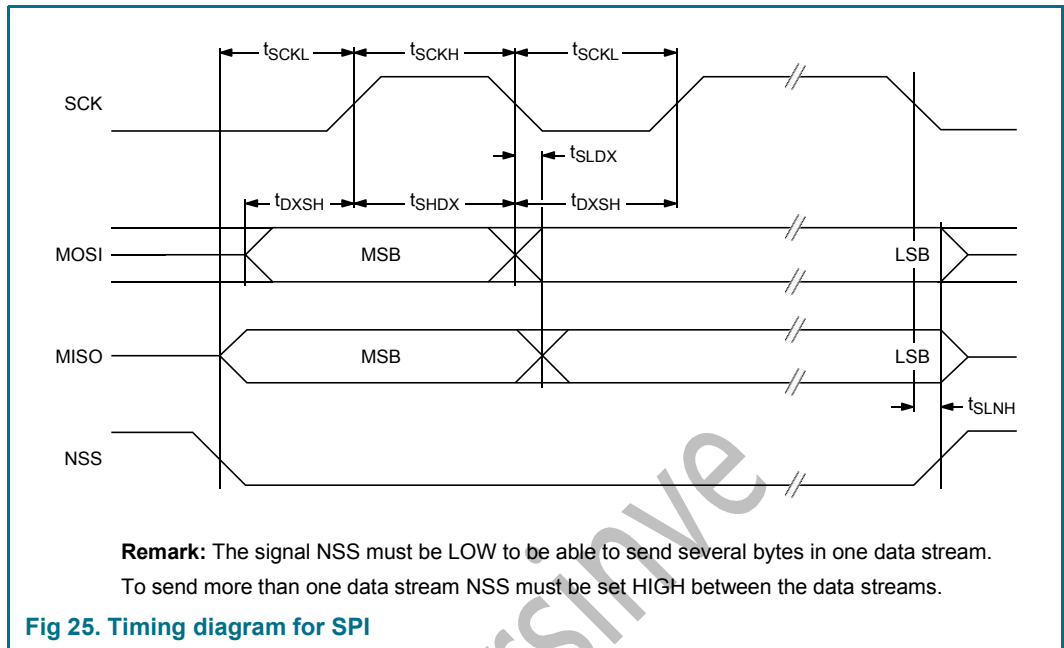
$t_{SCKL}$ $t_{SCKH}$ $t_{SCKL}$

SCK

$t_{SLDX}$

$t_{DXSH}$ $t_{SHDX}$ $t_{DXSH}$

MOSI MSB LSB

MISO MSB LSB

$t_{SLNH}$

NSS

**Remark:** The signal NSS must be LOW to be able to send several bytes in one data stream. To send more than one data stream NSS must be set HIGH between the data streams.

**Fig 25. Timing diagram for SPI**